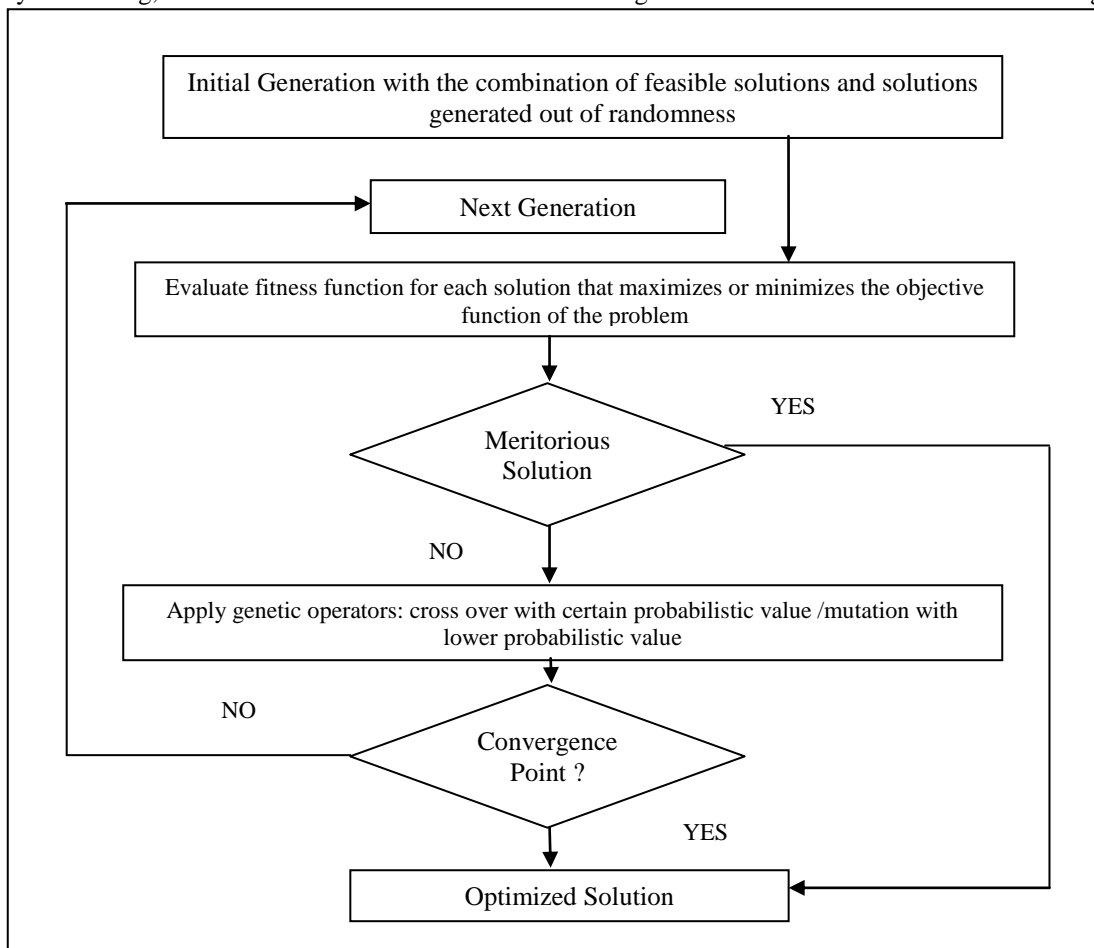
Initial Generation with the combination of feasible solutions and solutions generated out of randomness

Next Generation

Evaluate fitness function for each solution that maximizes or minimizes the objective function of the problem

YES

Meritorious Solution

NO

Apply genetic operators: cross over with certain probabilistic value /mutation with lower probabilistic value

NO

Convergence Point ?

YES

Optimized Solution